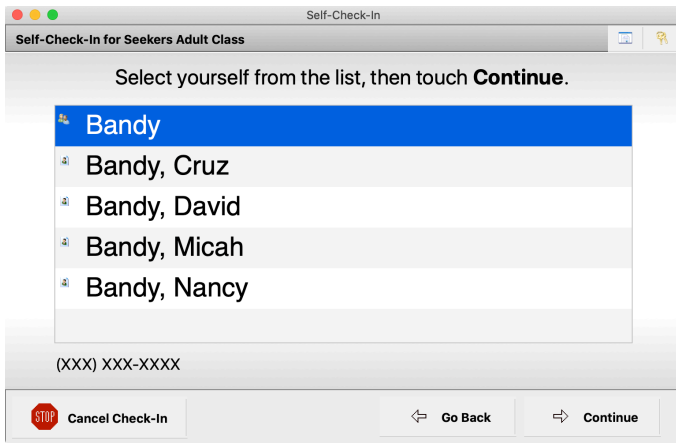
Self-Check-In

Self-Check-In for Seekers Adult Class

Select yourself from the list, then touch **Continue**.

Bandy

Bandy, Cruz

Bandy, David

Bandy, Micah

Bandy, Nancy

(XXX) XXX-XXXX

STOP Cancel Check-In

Go Back

Continue